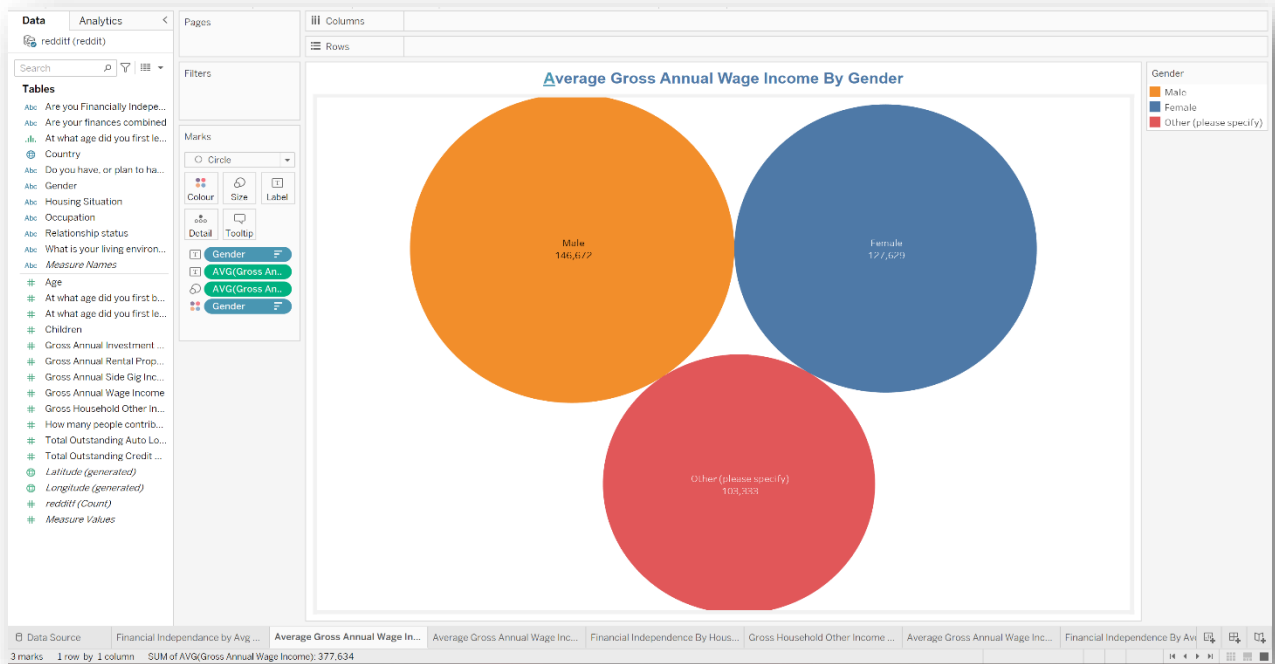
Data Analytics

redditf (reddit)

Search

Tables

Abc Are you Financially Indepe...
Abc Are your finances combined
At what age did you first le...
Country
Abc Gender
Abc Do you have, or plan to ha...
Abc Housing Situation
Abc Occupation
Abc Relationship status
Abc What is your living environ...
Abc Measure Names
# Age
# At what age did you first b...
# At what age did you first le...
# Children
# Gross Annual Investment ...
# Gross Annual Rental Prop...
# Gross Annual Side Gig Inc...
# Gross Annual Wage Income
# Gross Household Other In...
# How many people contrib...
# Total Outstanding Auto Lo...
# Total Outstanding Credit ...
Latitude (generated)
Longitude (generated)
# redditf (Count)
# Measure Values

Pages

Filters

Marks

Circle

Colour Size Label

Detail Tooltip

Gender
AVG(Gross An..
AVG(Gross An..
Gender

Columns

Rows

Average Gross Annual Wage Income By Gender

Male
146,672

Female
127,629

Other (please specify)
103,333

Gender
Male
Female
Other (please specify)

Data Source | Financial Independance by Avg ... | Average Gross Annual Wage In... | Average Gross Annual Wage Inc... | Financial Independence By Hous... | Gross Household Other Income ... | Average Gross Annual Wage Inc... | Financial Independence By Ave

3 marks 1 row by 1 column SUM of AVG(Gross Annual Wage Income): 377,634